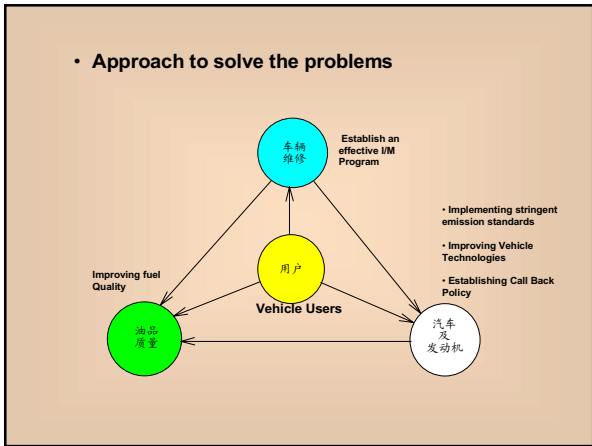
• Approach to solve the problems

车辆
维修

Establish an effective I/M Program

• Implementing stringent emission standards

• Improving Vehicle Technologies

• Establishing Call Back Policy

Improving fuel Quality

用户

Vehicle Users

油品
质量

汽车
及
发动机